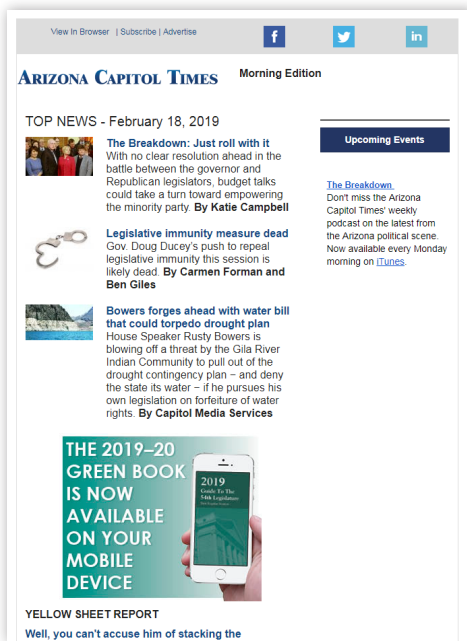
View In Browser | Subscribe | Advertise

f

in

ARIZONA CAPITOL TIMES Morning Edition

TOP NEWS - February 18, 2019

The Breakdown: Just roll with it
With no clear resolution ahead in the battle between the governor and Republican legislators, budget talks could take a turn toward empowering the minority party. By Katie Campbell

Legislative immunity measure dead
Gov. Doug Ducey's push to repeal legislative immunity this session is likely dead. By Carmen Forman and Ben Giles

Bowers forges ahead with water bill that could torpedo drought plan
House Speaker Rusty Bowers is blowing off a threat by the Gila River Indian Community to pull out of the drought contingency plan – and deny the state its water – if he pursues his own legislation on forfeiture of water rights. By Capitol Media Services

THE 2019–20 GREEN BOOK IS NOW AVAILABLE ON YOUR MOBILE DEVICE

2019 Guide To The 54th Legislature

YELLOW SHEET REPORT

Well, you can't accuse him of stacking the

Upcoming Events

The Breakdown
Don't miss the Arizona Capitol Times' weekly podcast on the latest from the Arizona political scene. Now available every Monday morning on iTunes.